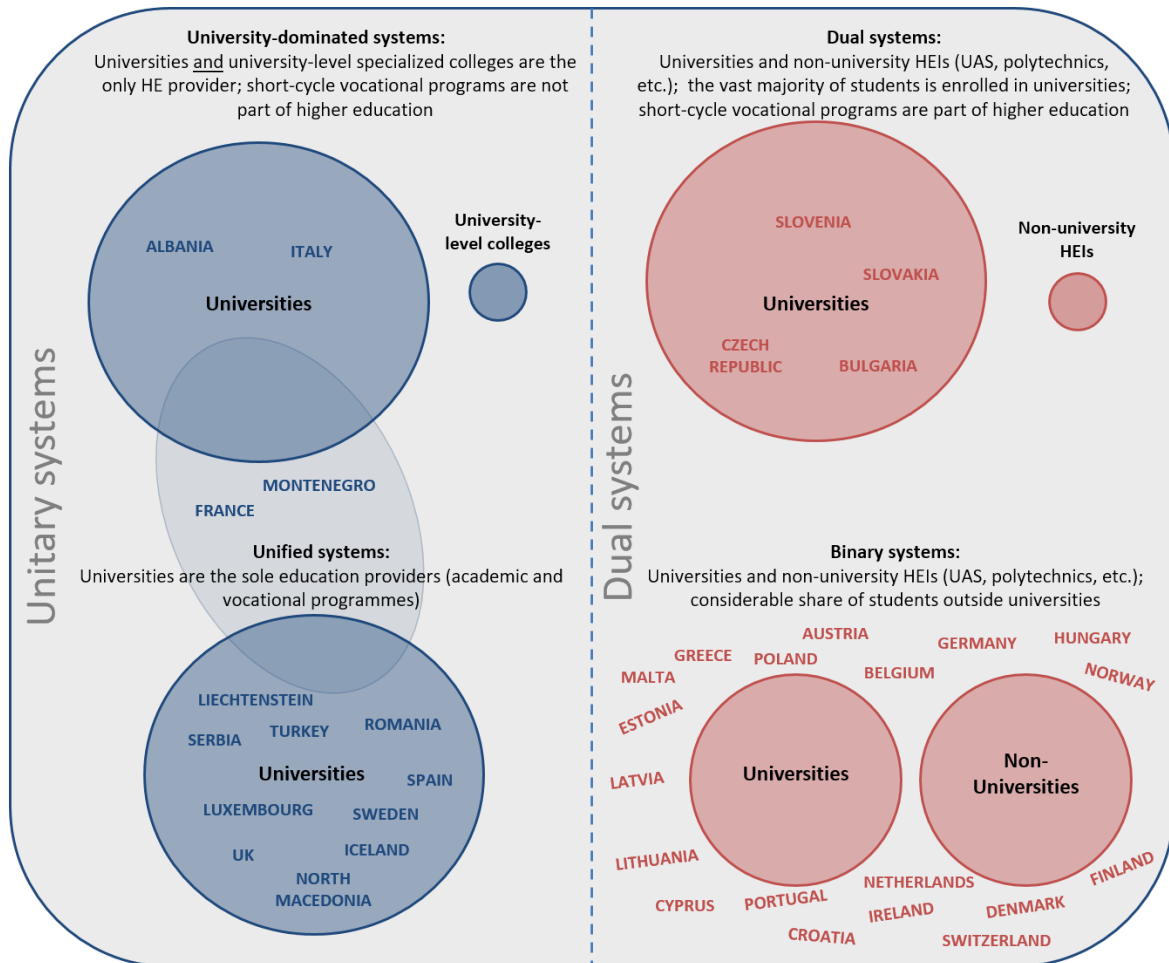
Unitary systems

University-dominated systems:
Universities and university-level specialized colleges are the only HE provider; short-cycle vocational programs are not part of higher education

ALBANIA
ITALY
Universities

University-level colleges

MONTENEGRO
FRANCE

Unified systems:
Universities are the sole education providers (academic and vocational programmes)

LIECHTENSTEIN
SERBIA
TURKEY
ROMANIA
Universities
SPAIN
LUXEMBOURG
SWEDEN
UK
ICELAND
NORTH MACEDONIA

Dual systems

Dual systems:
Universities and non-university HEIs (UAS, polytechnics, etc.); the vast majority of students is enrolled in universities; short-cycle vocational programs are part of higher education

SLOVENIA
SLOVAKIA
Universities
CZECH REPUBLIC
BULGARIA

Non-university HEIs

Binary systems:
Universities and non-university HEIs (UAS, polytechnics, etc.); considerable share of students outside universities

AUSTRIA
GERMANY
HUNGARY
GREECE
POLAND
MALTA
BELGIUM
NORWAY
ESTONIA
LATVIA
Universities
Non-Universities
LITHUANIA
FINLAND
NETHERLANDS
CYPRUS
PORTUGAL
IRELAND
DENMARK
CROATIA
SWITZERLAND